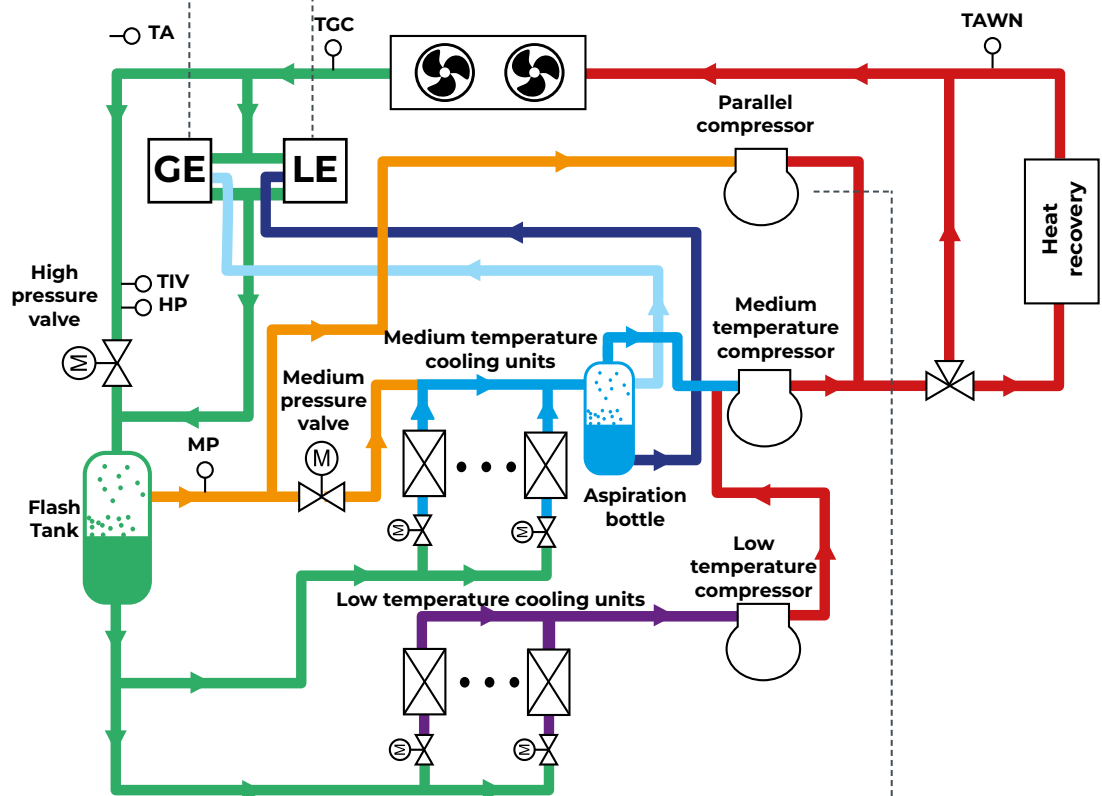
TA

TGC

TAWN

Parallel compressor

GE

LE

Heat recovery

High pressure valve

TIV

HP

Medium temperature compressor

M

Medium temperature cooling units

Medium pressure valve

M

MP

Flash Tank

Aspiration bottle

M

M

Low temperature compressor

Low temperature cooling units

M

M